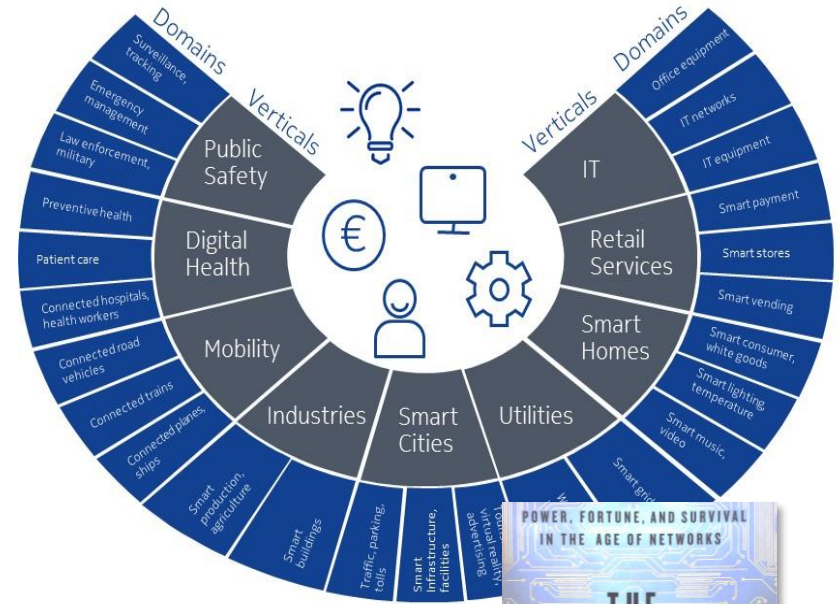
Domains

Verticals

Surveillance, tracking

Emergency management

Law enforcement, military

Public Safety

Preventive health

Patient care

Digital Health

Connected hospitals, health workers

Connected road vehicles

Mobility

Connected trains

Connected planes, ships

Industries

Smart production, agriculture

Smart buildings

Smart Cities

Traffic, parking, tolls

Smart infrastructure, facilities

Tourism, virtual reality, advertising

Utilities

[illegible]

Smart grid

Verticals

Domains

IT

Office equipment

IT networks

IT equipment

Retail Services

Smart payment

Smart stores

Smart vending

Smart Homes

Smart consumer, white goods

Smart lighting, temperature

Smart music, video

€

POWER, FORTUNE, AND SURVIVAL IN THE AGE OF NETWORKS

THE